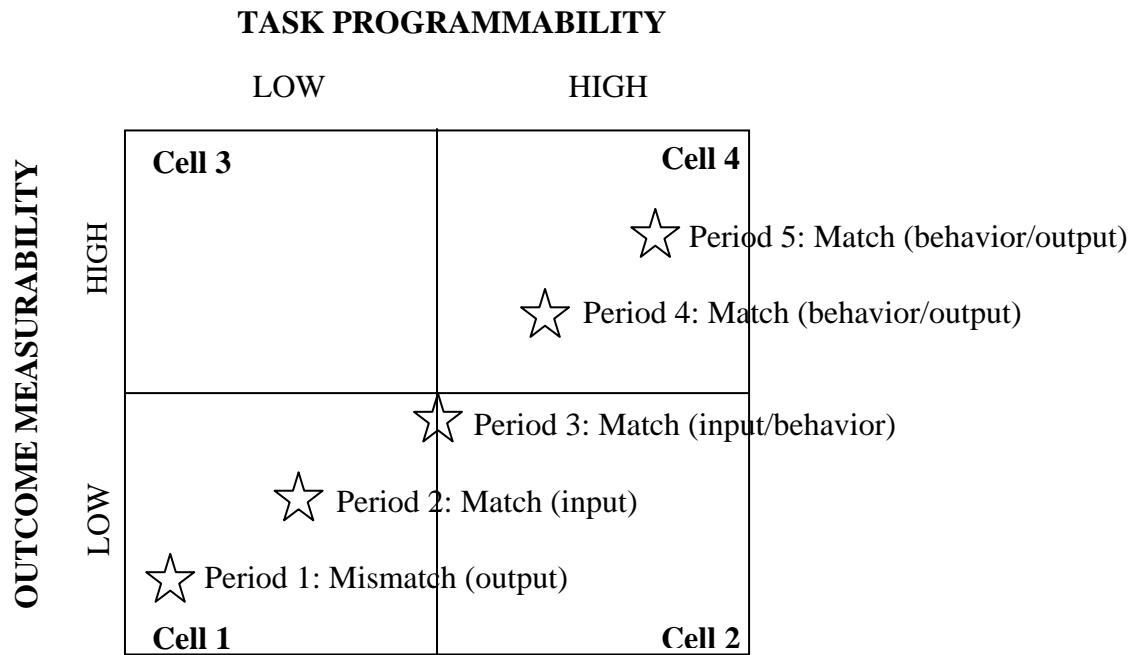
TASK PROGRAMMABILITY

LOW HIGH

OUTCOME MEASURABILITY

HIGH

LOW

Cell 3

Cell 4

Period 5: Match (behavior/output)

Period 4: Match (behavior/output)

Period 3: Match (input/behavior)

Period 2: Match (input)

Period 1: Mismatch (output)

Cell 1

Cell 2